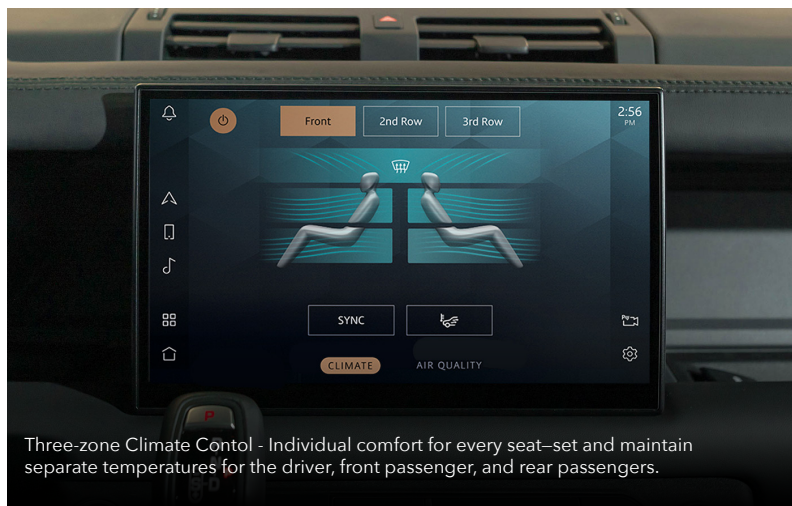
Front

2nd Row

3rd Row

2:56
PM

SYNC

CLIMATE

AIR QUALITY

P

Three-zone Climate Contol - Individual comfort for every seat–set and maintain separate temperatures for the driver, front passenger, and rear passengers.